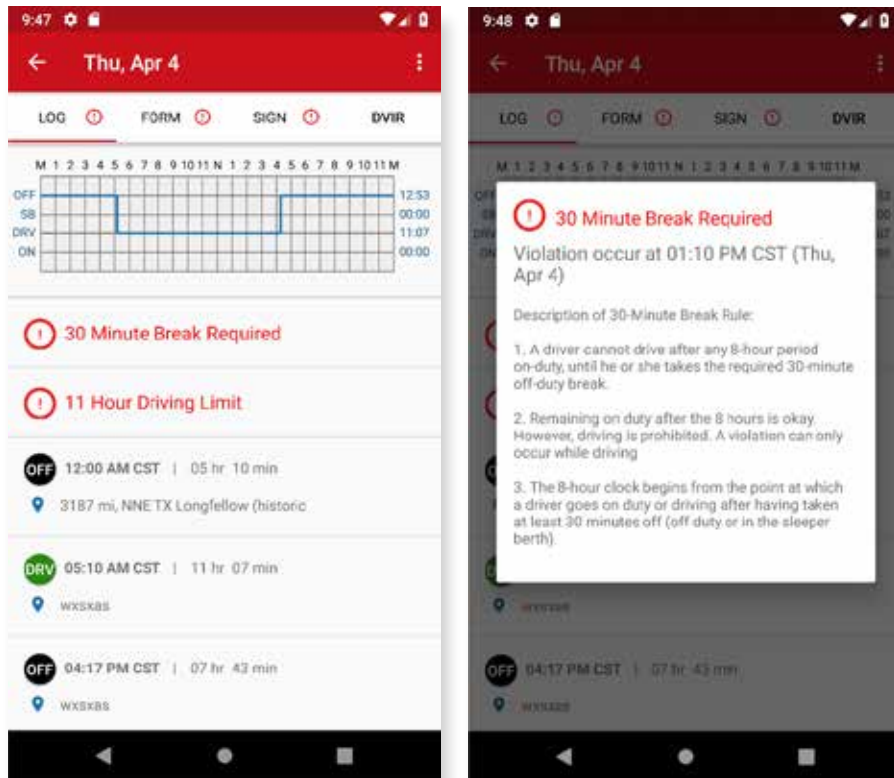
9:47

Thu, Apr 4

LOG FORM SIGN DVIR

M 1 2 3 4 5 6 7 8 9 10 11 N 1 2 3 4 5 6 7 8 9 10 11 M

OFF 12:53
SB 00:00
DRV 11:07
ON 00:00

30 Minute Break Required

11 Hour Driving Limit

OFF 12:00 AM CST | 05 hr 10 min

3187 mi, NNE TX Longfellow (historic

DRV 05:10 AM CST | 11 hr 07 min

wxsxas

OFF 04:17 PM CST | 07 hr 43 min

wxsxas

9:48

Thu, Apr 4

LOG FORM SIGN DVIR

M 1 2 3 4 5 6 7 8 9 10 11 N 1 2 3 4 5 6 7 8 9 10 11 M

30 Minute Break Required

Violation occur at 01:10 PM CST (Thu, Apr 4)

Description of 30-Minute Break Rule:

1. A driver cannot drive after any 8-hour period on-duty, until he or she takes the required 30-minute off-duty break.

2. Remaining on duty after the 8 hours is okay. However, driving is prohibited. A violation can only occur while driving

3. The 8-hour clock begins from the point at which a driver goes on duty or driving after having taken at least 30 minutes off (off duty or in the sleeper berth).

wxsxas

OFF 04:17 PM CST | 07 hr 43 min

wxsxas